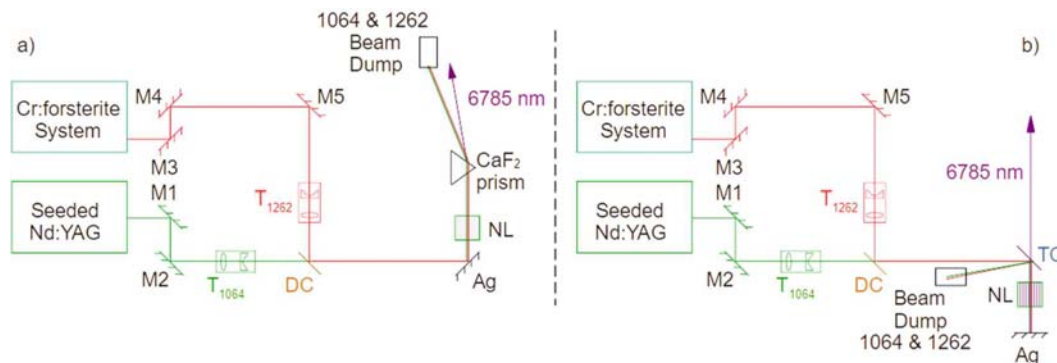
a)

1064 & 1262 Beam Dump

6785 nm

Cr:forsterite System

M4

M5

M3

CaF$_2$ prism

M1

Seeded Nd:YAG

$T_{1262}$

NL

M2

$T_{1064}$

DC

Ag

b)

Cr:forsterite System

M4

M5

M3

6785 nm

M1

Seeded Nd:YAG

$T_{1262}$

TC

M2

$T_{1064}$

DC

Beam Dump 1064 & 1262

NL

Ag